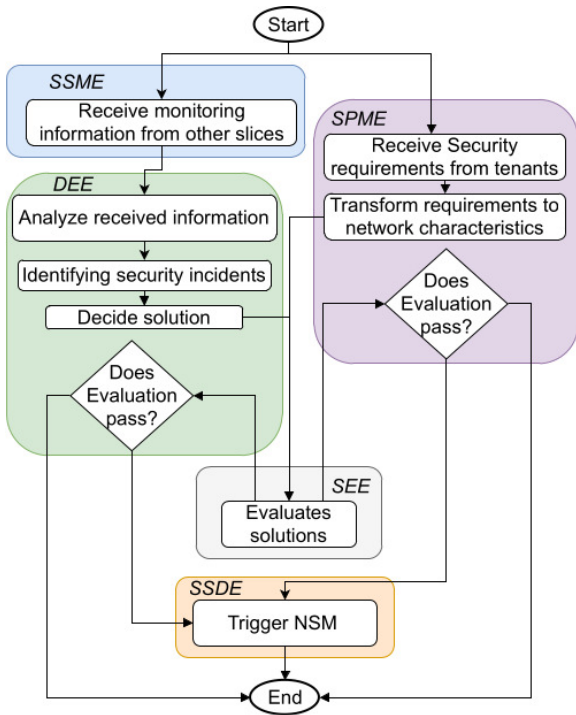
Start

SSME
Receive monitoring information from other slices

SPME
Receive Security requirements from tenants
Transform requirements to network characteristics
Does Evaluation pass?

DEE
Analyze received information
Identifying security incidents
Decide solution
Does Evaluation pass?

SEE
Evaluates solutions

SSDE
Trigger NSM

End